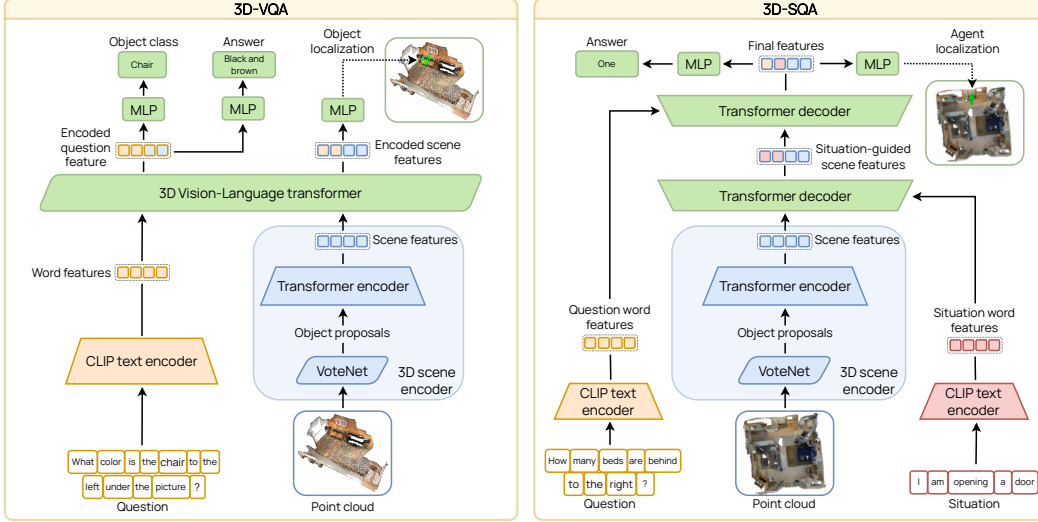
3D-VQA

Object class
Chair
MLP

Answer
Black and brown
MLP

Object localization
MLP

Encoded question feature

Encoded scene features

3D Vision-Language transformer

Scene features

Word features

Transformer encoder

Object proposals

CLIP text encoder

VoteNet

3D scene encoder

What color is the chair to the left under the picture ?

Question

Point cloud

3D-SQA

Answer
One
MLP

Final features
MLP

Agent localization

Transformer decoder

Situation-guided scene features

Transformer decoder

Scene features

Transformer encoder

Question word features

Object proposals

Situation word features

CLIP text encoder

VoteNet

3D scene encoder

CLIP text encoder

How many beds are behind to the right ?

Question

Point cloud

I am opening a door

Situation